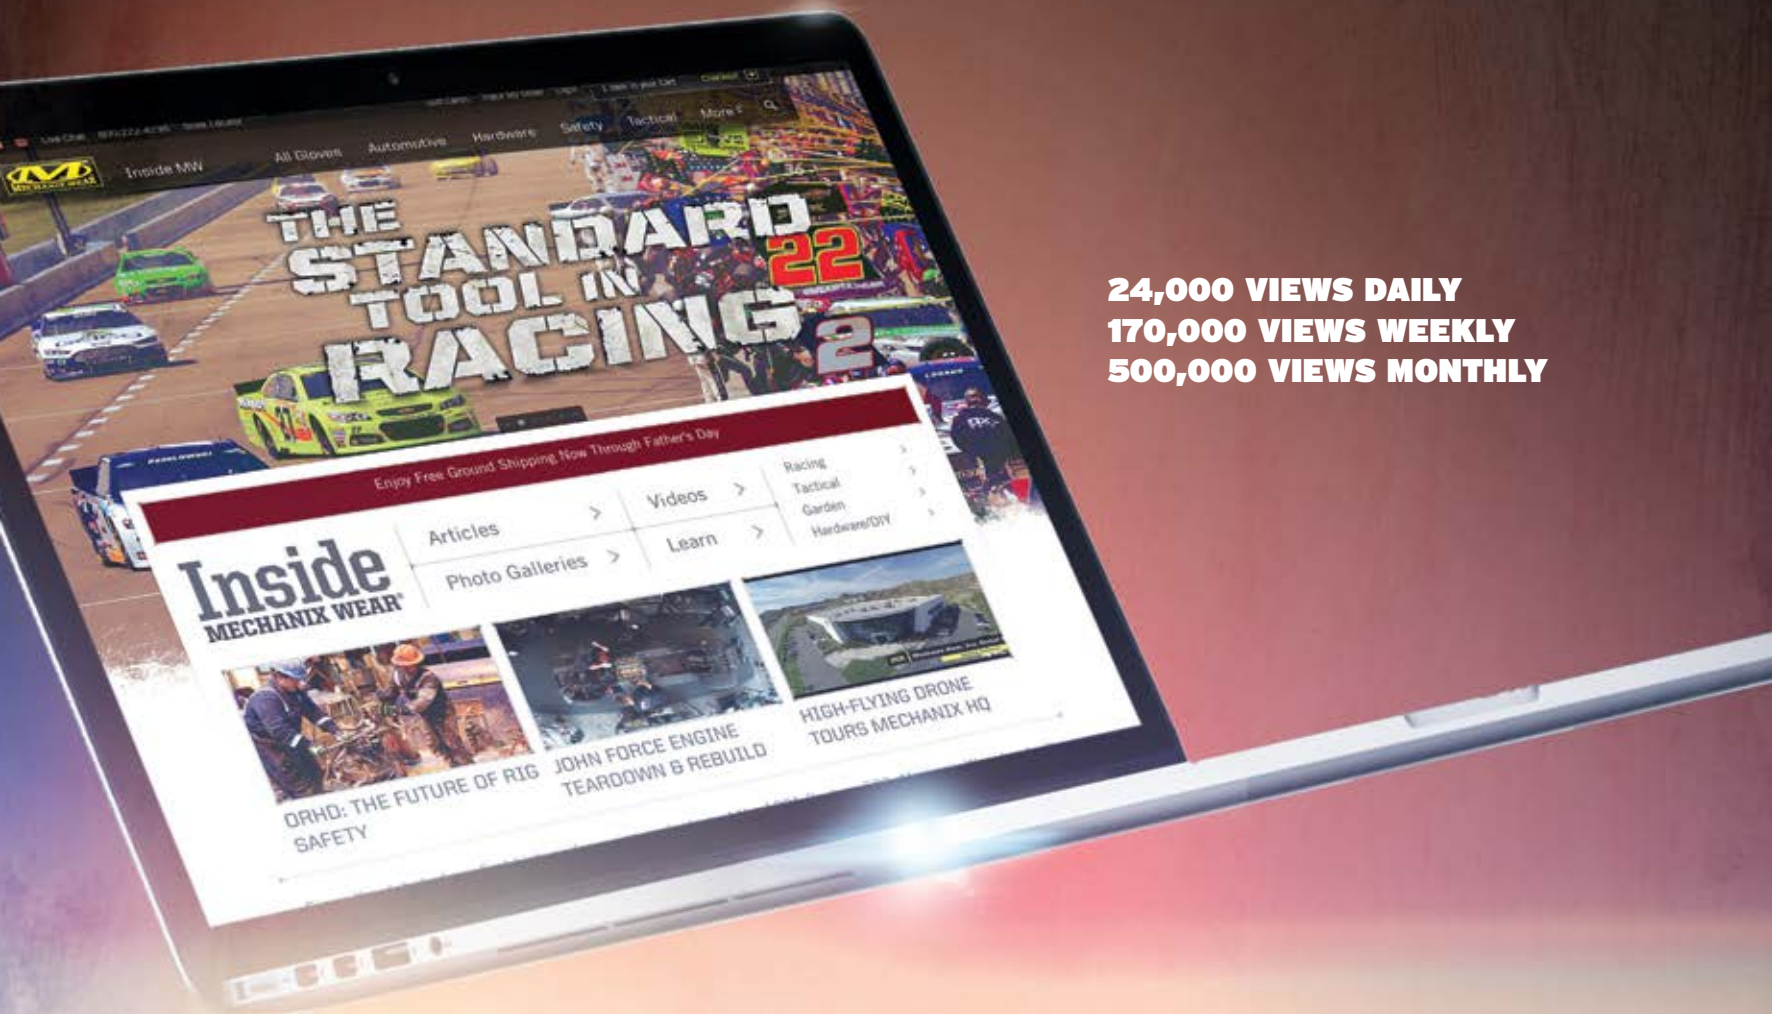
Live Chat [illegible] Store Locator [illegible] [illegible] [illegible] I have a Cart Checkout

MECHANIX WEAR Inside MW All Gloves Automotive Hardware Safety Tactical More

THE STANDARD TOOL IN RACING

22

Enjoy Free Ground Shipping Now Through Father's Day

Inside MECHANIX WEAR®

Articles >
Photo Galleries >
Videos >
Learn >
Racing >
Tactical >
Garden >
Hardware/DIY >

ORHD: THE FUTURE OF RIG SAFETY

JOHN FORCE ENGINE TEARDOWN & REBUILD

HIGH-FLYING DRONE TOURS MECHANIX HQ

24,000 VIEWS DAILY
170,000 VIEWS WEEKLY
500,000 VIEWS MONTHLY